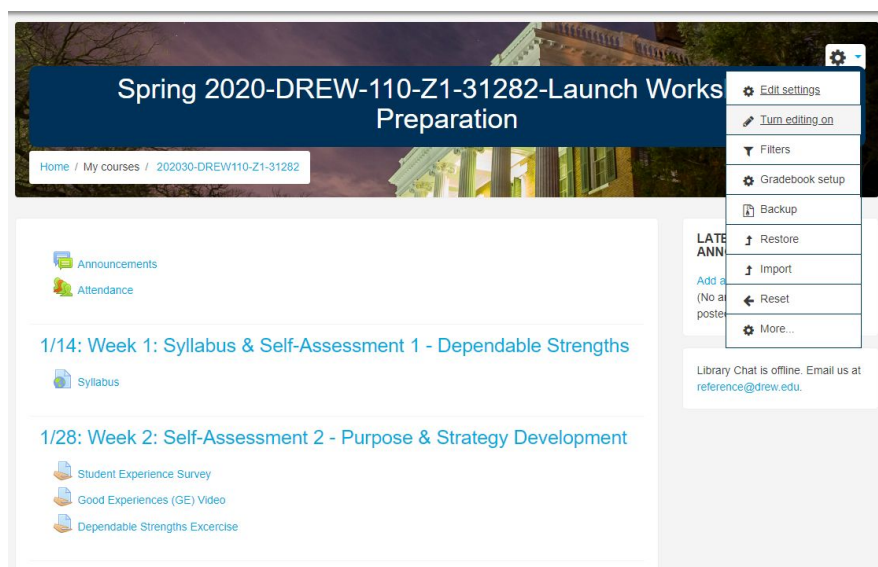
Spring 2020-DREW-110-Z1-31282-Launch Works Preparation

Home / My courses / 202030-DREW110-Z1-31282

Edit settings
Turn editing on
Filters
Gradebook setup
Backup
Restore
Import
Reset
More...

Announcements
Attendance

1/14: Week 1: Syllabus & Self-Assessment 1 - Dependable Strengths

Syllabus

1/28: Week 2: Self-Assessment 2 - Purpose & Strategy Development

Student Experience Survey
Good Experiences (GE) Video
Dependable Strengths Excercise

LATE ANN

Add a
(No a
poste

Library Chat is offline. Email us at reference@drew.edu.